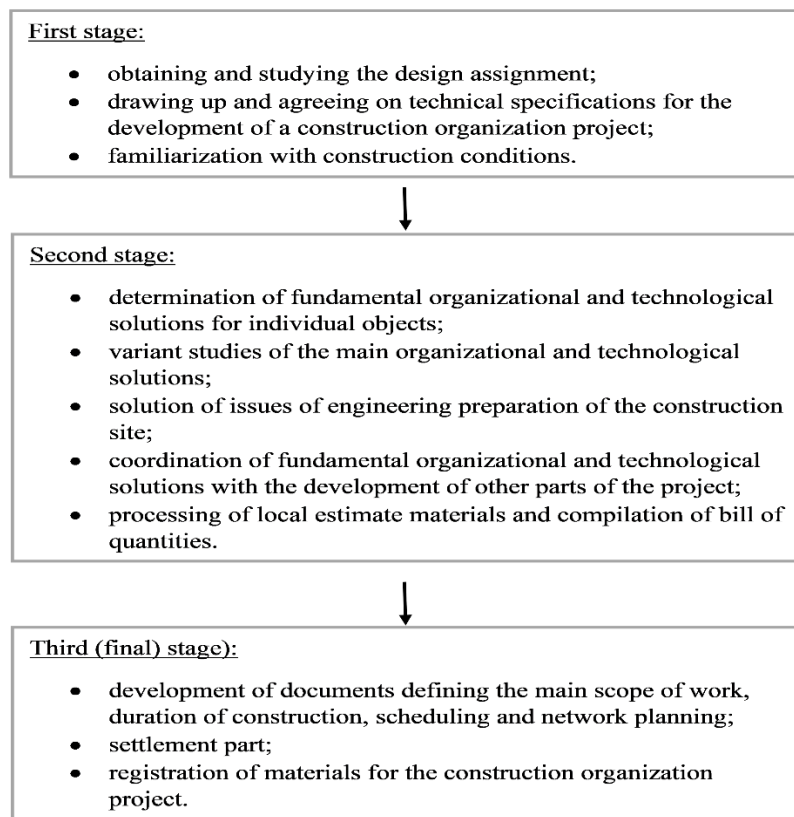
First stage:

- obtaining and studying the design assignment;
- drawing up and agreeing on technical specifications for the development of a construction organization project;
- familiarization with construction conditions.

Second stage:

- determination of fundamental organizational and technological solutions for individual objects;
- variant studies of the main organizational and technological solutions;
- solution of issues of engineering preparation of the construction site;
- coordination of fundamental organizational and technological solutions with the development of other parts of the project;
- processing of local estimate materials and compilation of bill of quantities.

Third (final) stage):

- development of documents defining the main scope of work, duration of construction, scheduling and network planning;
- settlement part;
- registration of materials for the construction organization project.